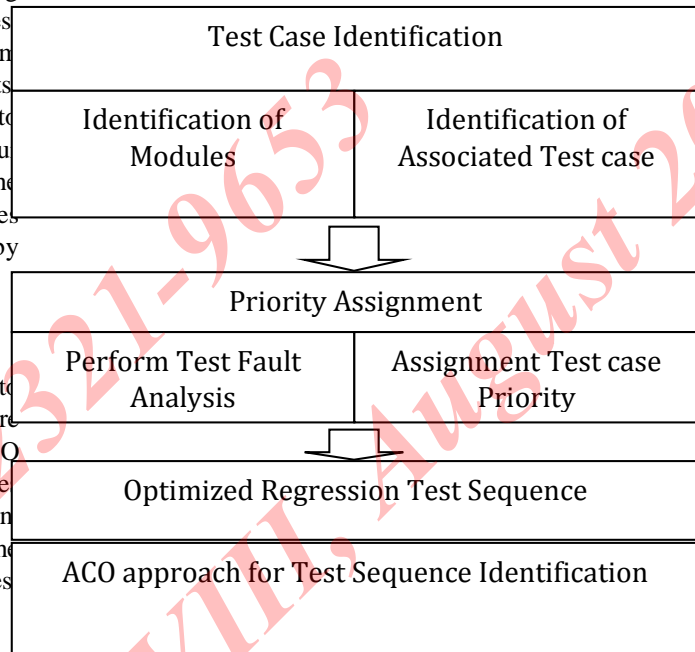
Test Case Identification

Identification of Modules

Identification of Associated Test case

Priority Assignment

Perform Test Fault Analysis

Assignment Test case Priority

Optimized Regression Test Sequence

ACO approach for Test Sequence Identification

321-9653

VIII, August 2